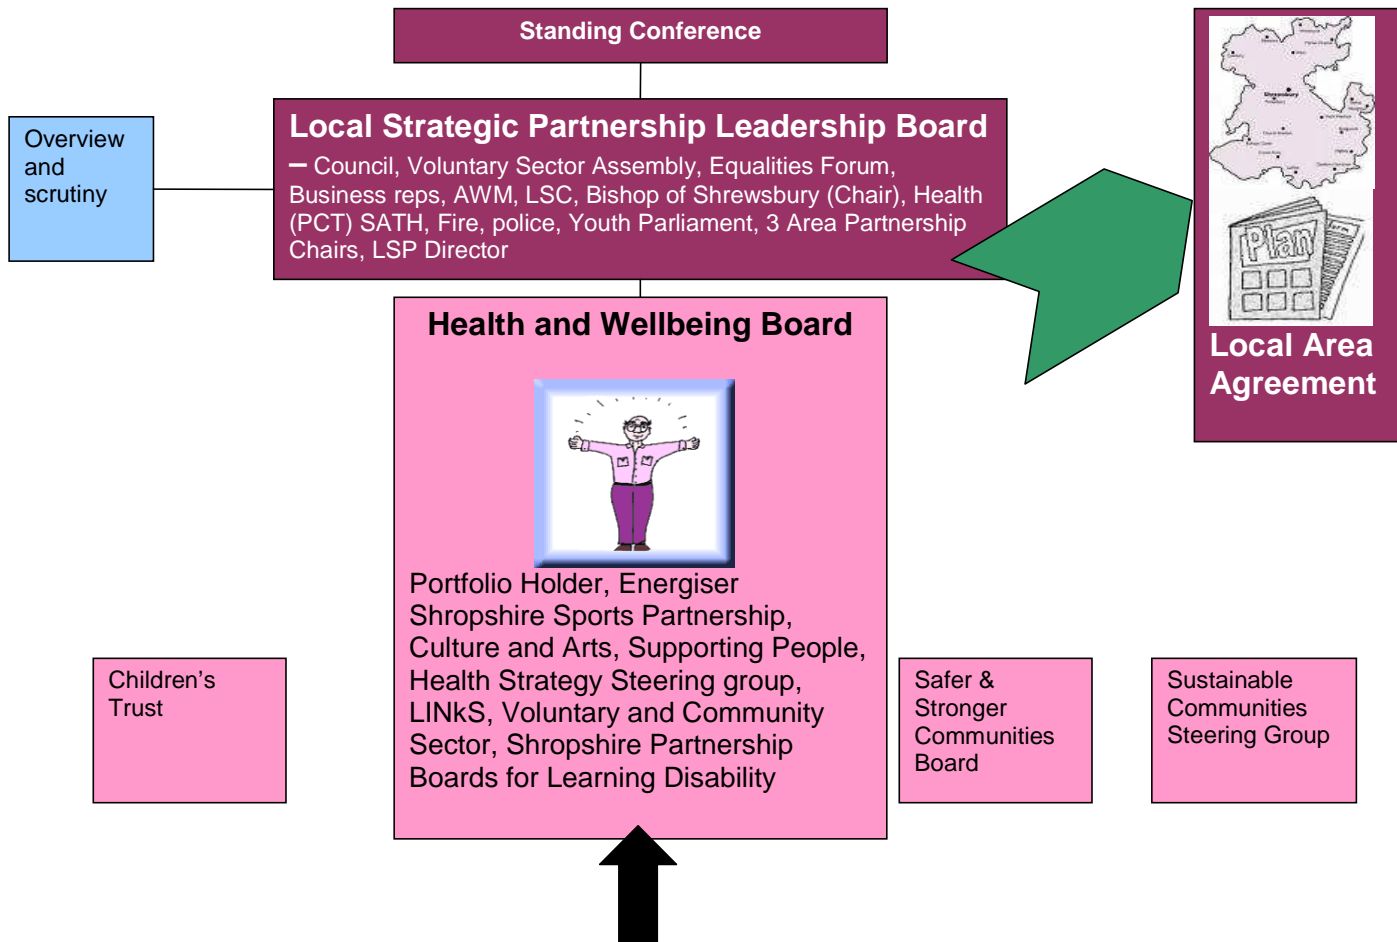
Standing Conference

Overview and scrutiny

Local Strategic Partnership Leadership Board
– Council, Voluntary Sector Assembly, Equalities Forum, Business reps, AWM, LSC, Bishop of Shrewsbury (Chair), Health (PCT) SATH, Fire, police, Youth Parliament, 3 Area Partnership Chairs, LSP Director

Shrewsbury

Plan

Local Area Agreement

Health and Wellbeing Board

Portfolio Holder, Energiser Shropshire Sports Partnership, Culture and Arts, Supporting People, Health Strategy Steering group, LINkS, Voluntary and Community Sector, Shropshire Partnership Boards for Learning Disability

Children's Trust

Safer & Stronger Communities Board

Sustainable Communities Steering Group